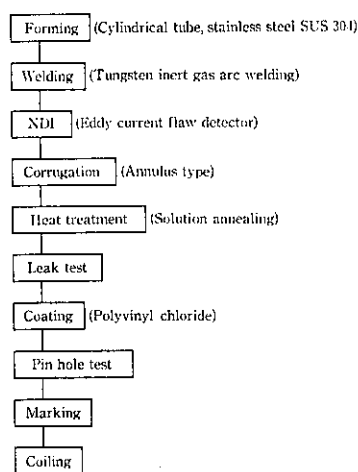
Forming (Cylindrical tube, stainless steel SUS 304)

Welding (Tungsten inert gas arc welding)

NDI (Eddy current flaw detector)

Corrugation (Annulus type)

Heat treatment (Solution annealing)

Leak test

Coating (Polyvinyl chloride)

Pin hole test

Marking

Coiling